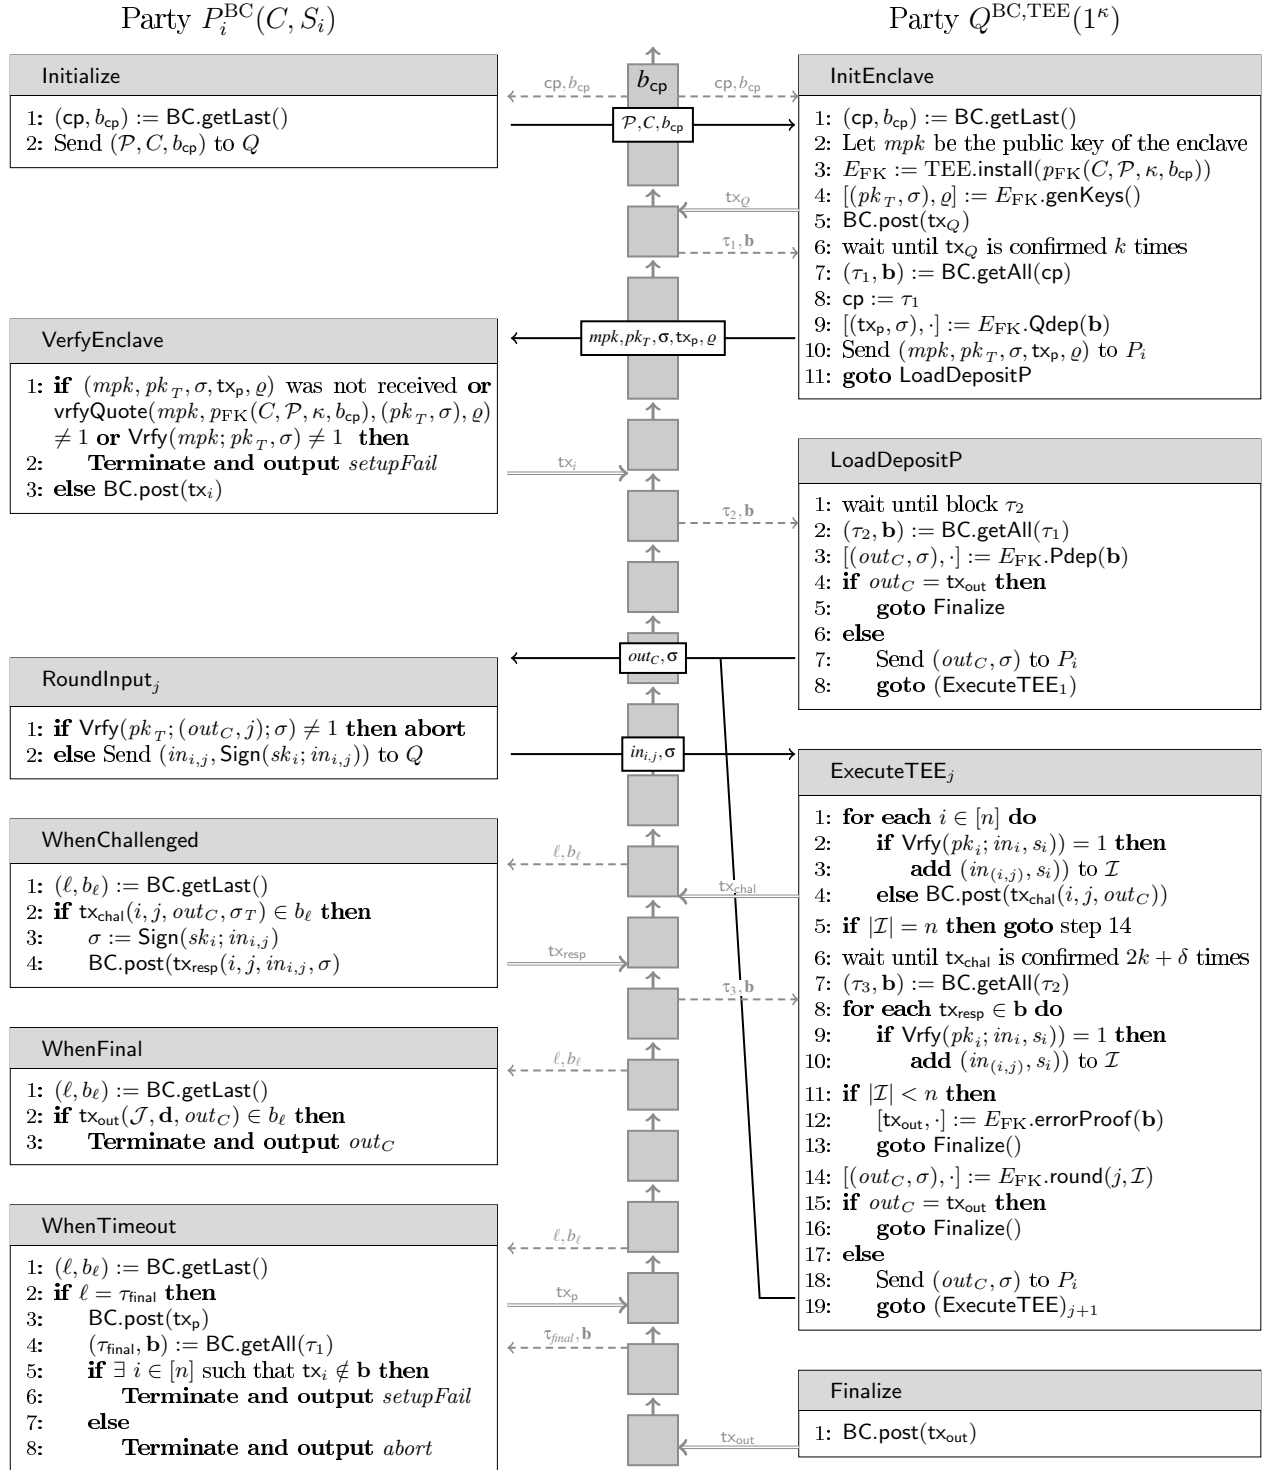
Party $P_i^{\mathrm{BC}}(C, S_i)$

Party $Q^{\mathrm{BC,TEE}}(1^\kappa)$

Initialize

1: $(\mathsf{cp}, b_{\mathsf{cp}}) := \mathsf{BC.getLast}()$
2: Send $(\mathcal{P}, C, b_{\mathsf{cp}})$ to $Q$

$\mathsf{cp}, b_{\mathsf{cp}}$

$b_{\mathsf{cp}}$

$\mathsf{cp}, b_{\mathsf{cp}}$

$\mathcal{P}, C, b_{\mathsf{cp}}$

InitEnclave

1: $(\mathsf{cp}, b_{\mathsf{cp}}) := \mathsf{BC.getLast}()$
2: Let $mpk$ be the public key of the enclave
3: $E_{\mathrm{FK}} := \mathrm{TEE}.\mathsf{install}(p_{\mathrm{FK}}(C, \mathcal{P}, \kappa, b_{\mathsf{cp}}))$
4: $[(pk_T, \sigma), \varrho] := E_{\mathrm{FK}}.\mathsf{genKeys}()$
5: $\mathsf{BC.post}(\mathsf{tx}_Q)$
6: wait until $\mathsf{tx}_Q$ is confirmed $k$ times
7: $(\tau_1, \mathbf{b}) := \mathsf{BC.getAll}(\mathsf{cp})$
8: $\mathsf{cp} := \tau_1$
9: $[(\mathsf{tx}_{\mathsf{p}}, \sigma), \cdot] := E_{\mathrm{FK}}.\mathsf{Qdep}(\mathbf{b})$
10: Send $(mpk, pk_T, \sigma, \mathsf{tx}_{\mathsf{p}}, \varrho)$ to $P_i$
11: **goto** LoadDepositP

$\mathsf{tx}_Q$

$\tau_1, \mathbf{b}$

VerfyEnclave

$mpk, pk_T, \sigma, \mathsf{tx}_{\mathsf{p}}, \varrho$

1: **if** $(mpk, pk_T, \sigma, \mathsf{tx}_{\mathsf{p}}, \varrho)$ was not received **or** $\mathsf{vrfyQuote}(mpk, p_{\mathrm{FK}}(C, \mathcal{P}, \kappa, b_{\mathsf{cp}}), (pk_T, \sigma), \varrho)$ $\neq 1$ **or** $\mathsf{Vrfy}(mpk; pk_T, \sigma) \neq 1$ **then**
2: **Terminate and output** $setupFail$
3: **else** $\mathsf{BC.post}(\mathsf{tx}_i)$

$\mathsf{tx}_i$

$\tau_2, \mathbf{b}$

LoadDepositP

1: wait until block $\tau_2$
2: $(\tau_2, \mathbf{b}) := \mathsf{BC.getAll}(\tau_1)$
3: $[(out_C, \sigma), \cdot] := E_{\mathrm{FK}}.\mathsf{Pdep}(\mathbf{b})$
4: **if** $out_C = \mathsf{tx}_{\mathsf{out}}$ **then**
5: **goto** Finalize
6: **else**
7: Send $(out_C, \sigma)$ to $P_i$
8: **goto** (ExecuteTEE$_1$)

RoundInput$_j$

$out_C, \sigma$

1: **if** $\mathsf{Vrfy}(pk_T; (out_C, j); \sigma) \neq 1$ **then abort**
2: **else** Send $(in_{i,j}, \mathsf{Sign}(sk_i; in_{i,j}))$ to $Q$

$in_{i,j}, \sigma$

ExecuteTEE$_j$

1: **for each** $i \in [n]$ **do**
2: **if** $\mathsf{Vrfy}(pk_i; in_i, s_i)) = 1$ **then**
3: **add** $(in_{(i,j)}, s_i))$ to $\mathcal{I}$
4: **else** $\mathsf{BC.post}(\mathsf{tx}_{\mathsf{chal}}(i, j, out_C))$
5: **if** $|\mathcal{I}| = n$ **then goto** step 14
6: wait until $\mathsf{tx}_{\mathsf{chal}}$ is confirmed $2k + \delta$ times
7: $(\tau_3, \mathbf{b}) := \mathsf{BC.getAll}(\tau_2)$
8: **for each** $\mathsf{tx}_{\mathsf{resp}} \in \mathbf{b}$ **do**
9: **if** $\mathsf{Vrfy}(pk_i; in_i, s_i)) = 1$ **then**
10: **add** $(in_{(i,j)}, s_i))$ to $\mathcal{I}$
11: **if** $|\mathcal{I}| < n$ **then**
12: $[\mathsf{tx}_{\mathsf{out}}, \cdot] := E_{\mathrm{FK}}.\mathsf{errorProof}(\mathbf{b})$
13: **goto** Finalize()
14: $[(out_C, \sigma), \cdot] := E_{\mathrm{FK}}.\mathsf{round}(j, \mathcal{I})$
15: **if** $out_C = \mathsf{tx}_{\mathsf{out}}$ **then**
16: **goto** Finalize()
17: **else**
18: Send $(out_C, \sigma)$ to $P_i$
19: **goto** (ExecuteTEE)$_{j+1}$

WhenChallenged

$\ell, b_\ell$

$\mathsf{tx}_{\mathsf{chal}}$

1: $(\ell, b_\ell) := \mathsf{BC.getLast}()$
2: **if** $\mathsf{tx}_{\mathsf{chal}}(i, j, out_C, \sigma_T) \in b_\ell$ **then**
3: $\sigma := \mathsf{Sign}(sk_i; in_{i,j})$
4: $\mathsf{BC.post}(\mathsf{tx}_{\mathsf{resp}}(i, j, in_{i,j}, \sigma)$

$\mathsf{tx}_{\mathsf{resp}}$

$\tau_3, \mathbf{b}$

WhenFinal

$\ell, b_\ell$

1: $(\ell, b_\ell) := \mathsf{BC.getLast}()$
2: **if** $\mathsf{tx}_{\mathsf{out}}(\mathcal{J}, \mathbf{d}, out_C) \in b_\ell$ **then**
3: **Terminate and output** $out_C$

WhenTimeout

$\ell, b_\ell$

1: $(\ell, b_\ell) := \mathsf{BC.getLast}()$
2: **if** $\ell = \tau_{\mathsf{final}}$ **then**
3: $\mathsf{BC.post}(\mathsf{tx}_{\mathsf{p}})$
4: $(\tau_{\mathsf{final}}, \mathbf{b}) := \mathsf{BC.getAll}(\tau_1)$
5: **if** $\exists\, i \in [n]$ such that $\mathsf{tx}_i \notin \mathbf{b}$ **then**
6: **Terminate and output** $setupFail$
7: **else**
8: **Terminate and output** $abort$

$\mathsf{tx}_{\mathsf{p}}$

$\tau_{final}, \mathbf{b}$

Finalize

1: $\mathsf{BC.post}(\mathsf{tx}_{\mathsf{out}})$

$\mathsf{tx}_{\mathsf{out}}$